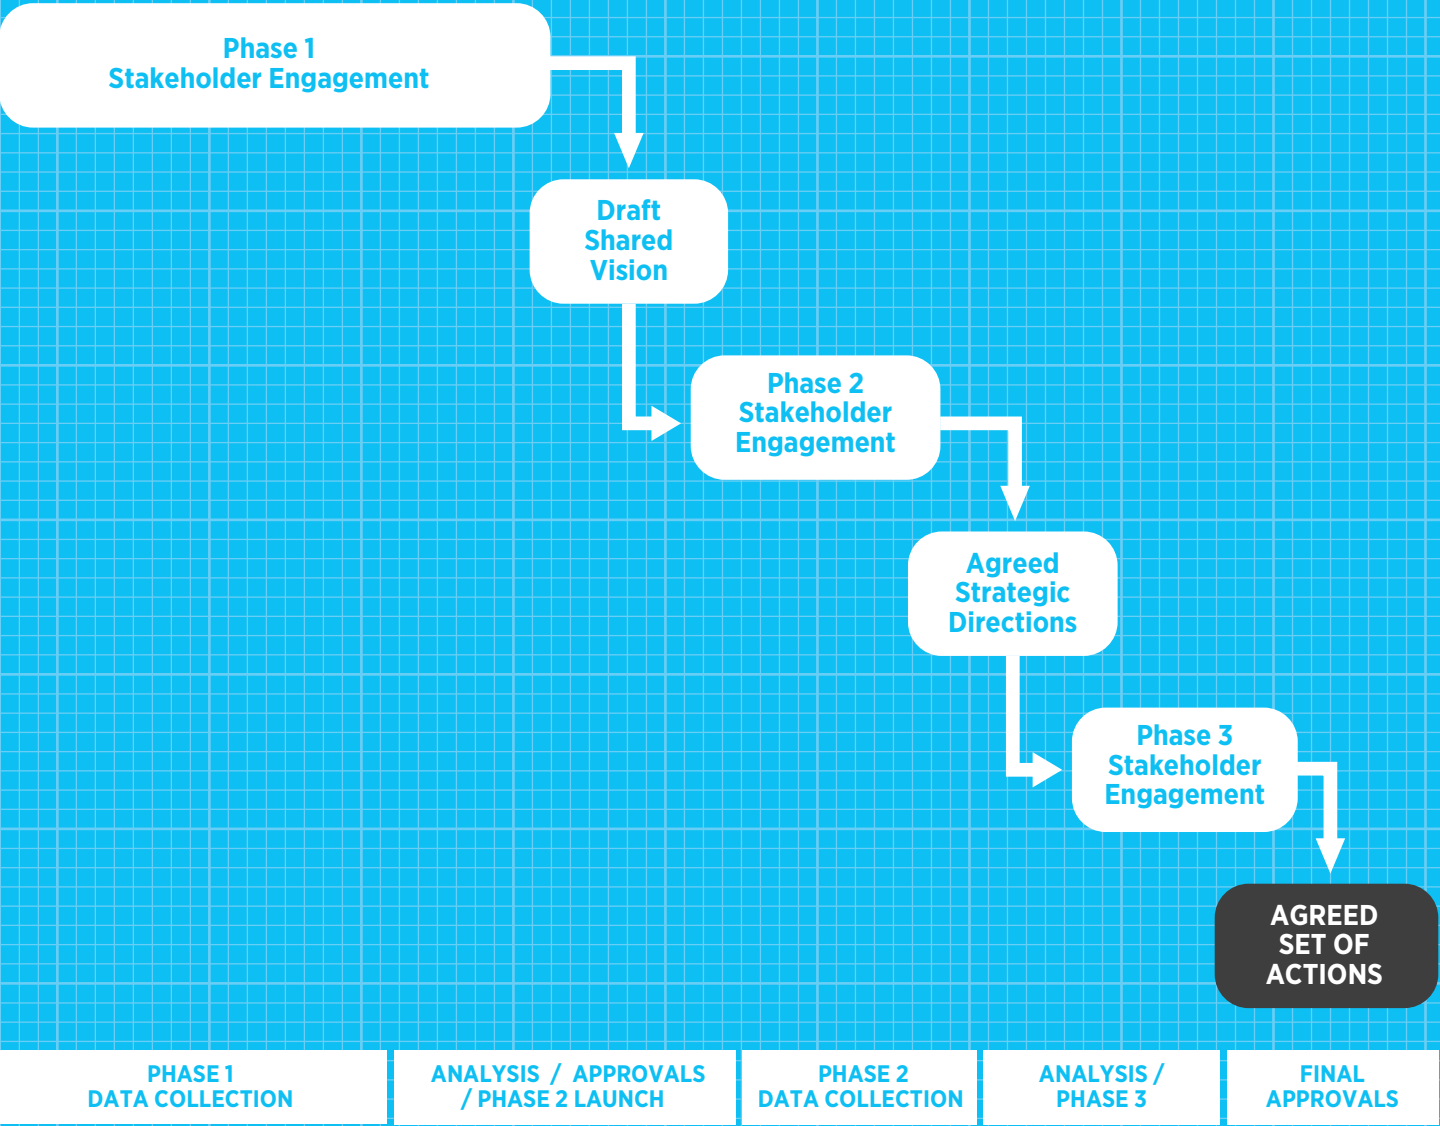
Phase 1
Stakeholder Engagement

Draft
Shared
Vision

Phase 2
Stakeholder
Engagement

Agreed
Strategic
Directions

Phase 3
Stakeholder
Engagement

AGREED
SET OF
ACTIONS

| PHASE 1 DATA COLLECTION | ANALYSIS / APPROVALS / PHASE 2 LAUNCH | PHASE 2 DATA COLLECTION | ANALYSIS / PHASE 3 | FINAL APPROVALS |
|---|---|---|---|---|